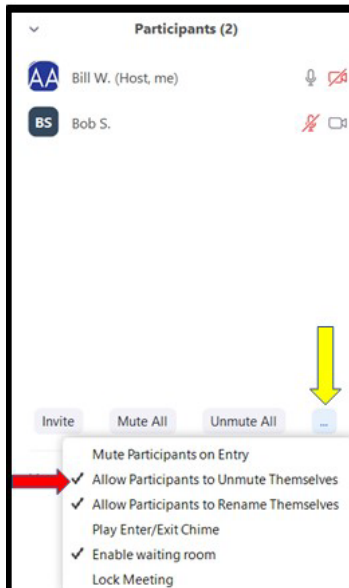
Participants (2)

AA Bill W. (Host, me)

BS Bob S.

Invite
Mute All
Unmute All
...

Mute Participants on Entry
✓ Allow Participants to Unmute Themselves
✓ Allow Participants to Rename Themselves
Play Enter/Exit Chime
✓ Enable waiting room
Lock Meeting